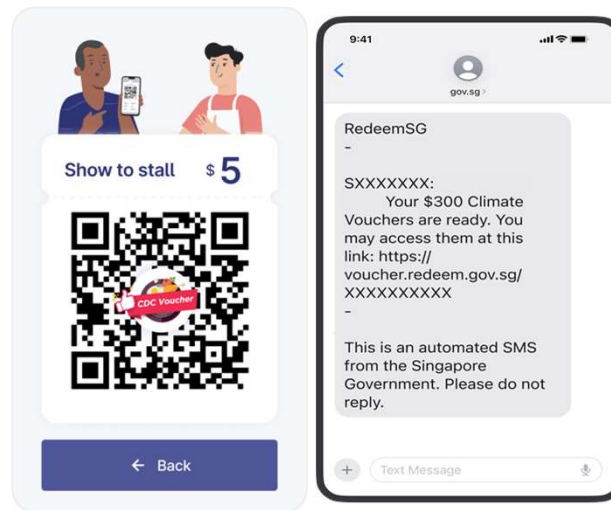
Show to stall $5

CDC Voucher

← Back

9:41

gov.sg >

RedeemSG
-

SXXXXXXX:
Your $300 Climate Vouchers are ready. You may access them at this link: https://voucher.redeem.gov.sg/XXXXXXXXXX
-

This is an automated SMS from the Singapore Government. Please do not reply.

Text Message